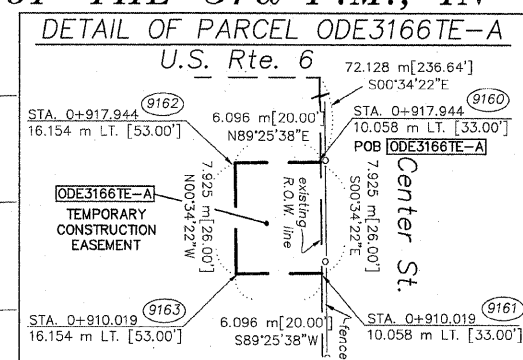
OF THE 3rd P.M., IN

DETAIL OF PARCEL ODE3166TE-A

U.S. Rte. 6

72.128 m[236.64']
S00°34'22"E

STA. 0+917.944 (9162)
16.154 m LT. [53.00']

6.096 m[20.00']
N89°25'38"E

STA. 0+917.944 (9160)
10.058 m LT. [33.00']

POB ODE3166TE-A

ODE3166TE-A
TEMPORARY
CONSTRUCTION
EASEMENT

7.925 m[26.00']
N00°34'22"W

existing R.O.W. line

7.925 m[26.00']
S00°34'22"E

Center St.

STA. 0+910.019 (9163)
16.154 m LT. [53.00']

6.096 m[20.00']
S89°25'38"W

fence

STA. 0+910.019 (9161)
10.058 m LT. [33.00']